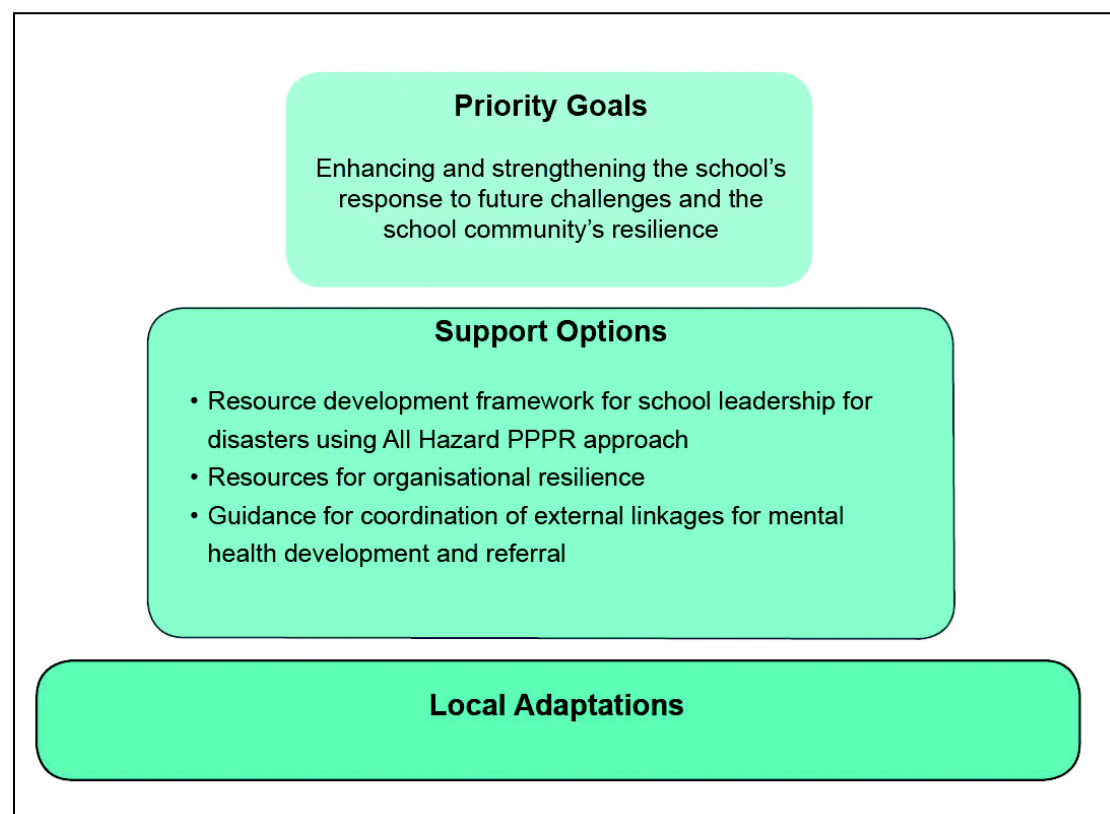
Priority Goals

Enhancing and strengthening the school's response to future challenges and the school community's resilience

Support Options

• Resource development framework for school leadership for disasters using All Hazard PPPR approach
• Resources for organisational resilience
• Guidance for coordination of external linkages for mental health development and referral

Local Adaptations